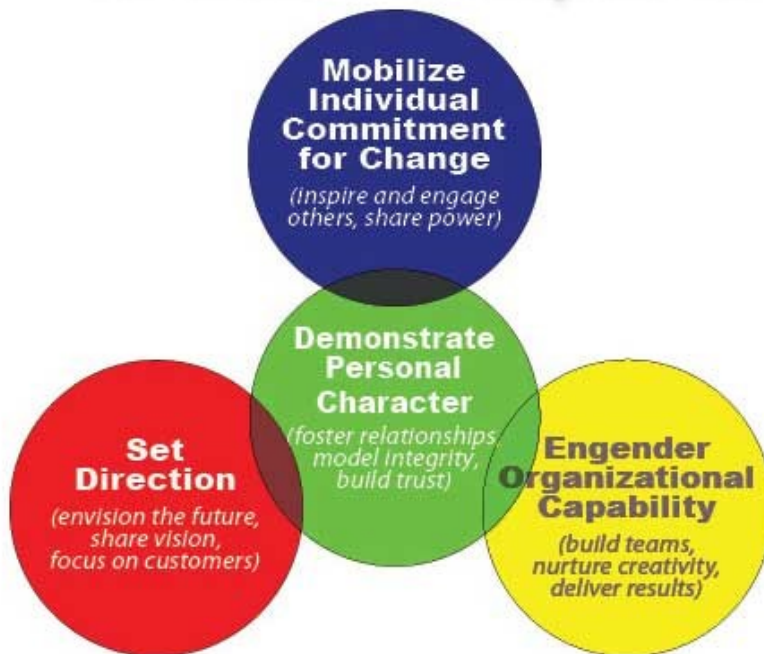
Mobilize Individual Commitment for Change

(inspire and engage others, share power)

Demonstrate Personal Character

(foster relationships, model integrity, build trust)

Set Direction

(envision the future, share vision, focus on customers)

Engender Organizational Capability

(build teams, nurture creativity, deliver results)